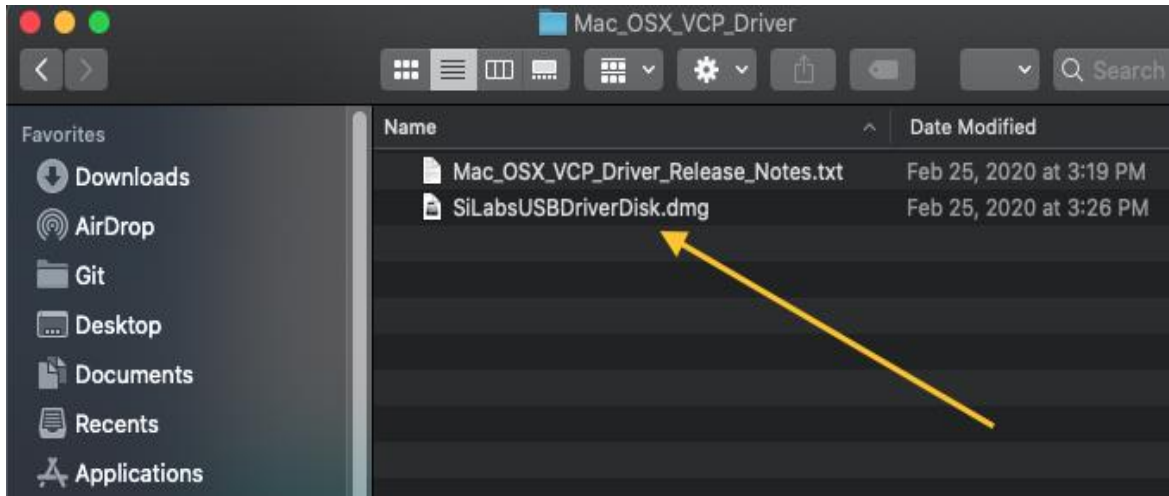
Mac_OSX_VCP_Driver

Search

Favorites
Downloads
AirDrop
Git
Desktop
Documents
Recents
Applications

| Name | Date Modified |
|---|---|
| Mac_OSX_VCP_Driver_Release_Notes.txt | Feb 25, 2020 at 3:19 PM |
| SiLabsUSBDriverDisk.dmg | Feb 25, 2020 at 3:26 PM |